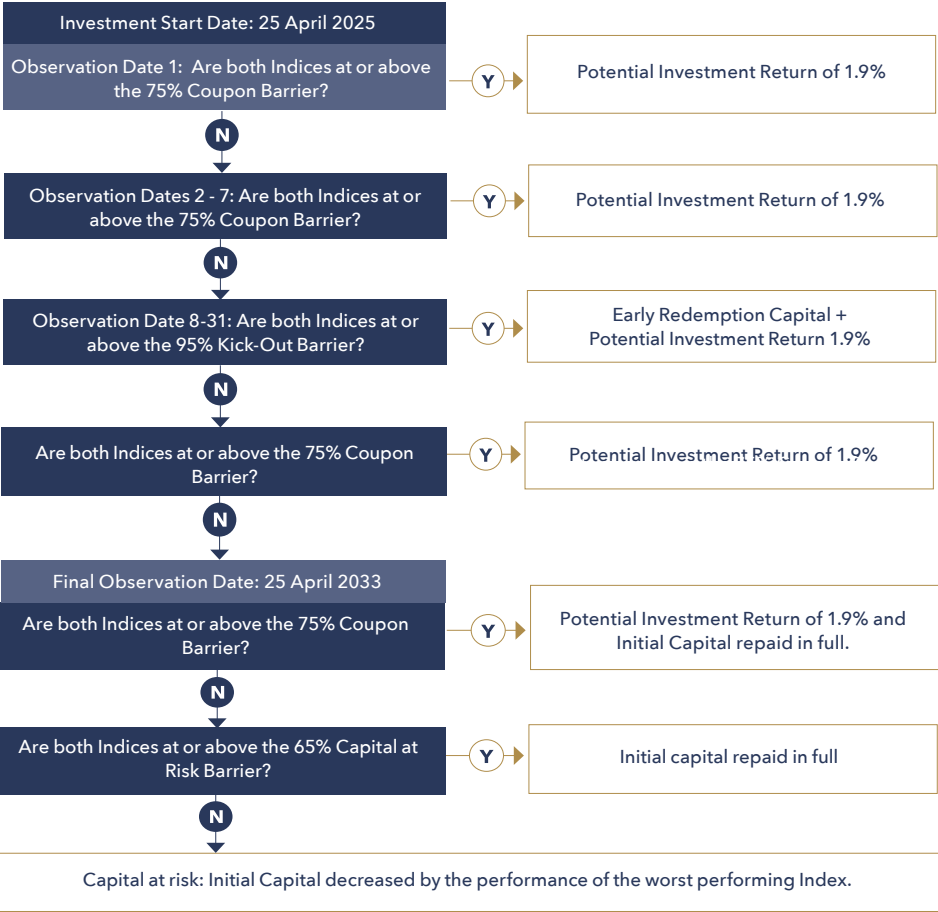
Investment Start Date: 25 April 2025

Observation Date 1: Are both Indices at or above the 75% Coupon Barrier?

Y

Potential Investment Return of 1.9%

N

Observation Dates 2 - 7: Are both Indices at or above the 75% Coupon Barrier?

Y

Potential Investment Return of 1.9%

N

Observation Date 8-31: Are both Indices at or above the 95% Kick-Out Barrier?

Y

Early Redemption Capital + Potential Investment Return 1.9%

N

Are both Indices at or above the 75% Coupon Barrier?

Y

Potential Investment Return of 1.9%

N

Final Observation Date: 25 April 2033

Are both Indices at or above the 75% Coupon Barrier?

Y

Potential Investment Return of 1.9% and Initial Capital repaid in full.

N

Are both Indices at or above the 65% Capital at Risk Barrier?

Y

Initial capital repaid in full

N

Capital at risk: Initial Capital decreased by the performance of the worst performing Index.